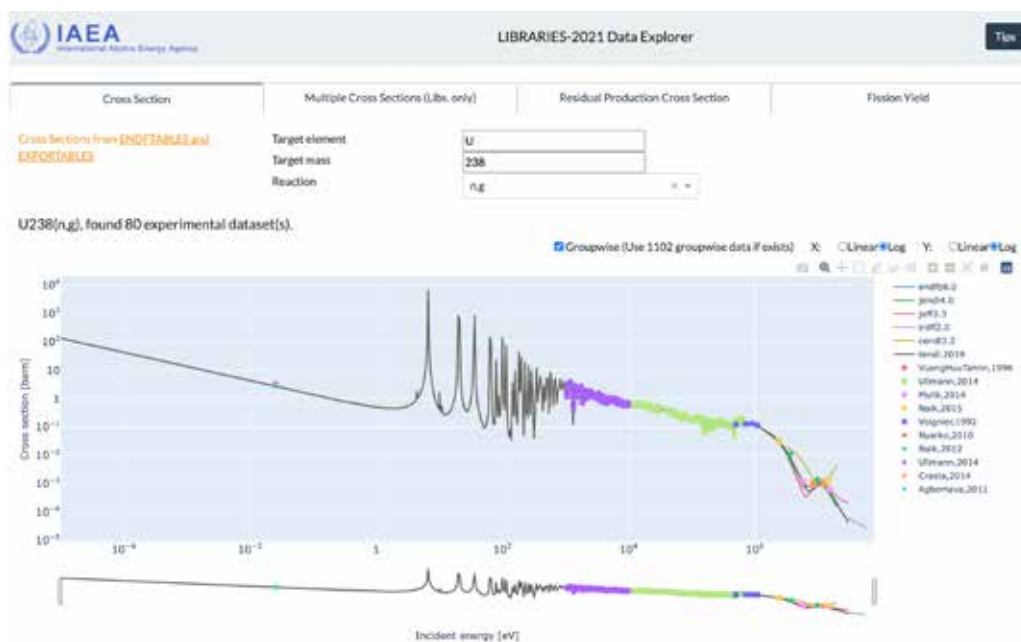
IAEA
International Atomic Energy Agency

LIBRARIES-2021 Data Explorer

Tips

Cross Section
Multiple Cross Sections (Libs. only)
Residual Production Cross Section
Fission Yield

Cross Sections from ENDFTABLES and EXFORTABLES

Target element U
Target mass 238
Reaction n,g

U238(n,g), found 80 experimental dataset(s).

Groupwise (Use 1102 groupwise data if exists) X: Linear Log Y: Linear Log

$10^4$
$10^3$
$10^2$
10
1
$10^{-1}$
$10^{-2}$
$10^{-3}$
$10^{-4}$
$10^{-5}$

Cross section [barn]

$10^{-4}$
$10^{-2}$
1
$10^2$
$10^4$
$10^6$

Incident energy [eV]

endfb8.0
jendl4.0
jeff3.3
cendl3.2
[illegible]
tendl.2019
VuongHuuTanmn,1996
Ullmann,2014
Malik,2014
Naik,2015
Voignier,1992
Nyarko,2010
Naik,2012
Ullmann,2014
Crasta,2014
Agbemava,2011